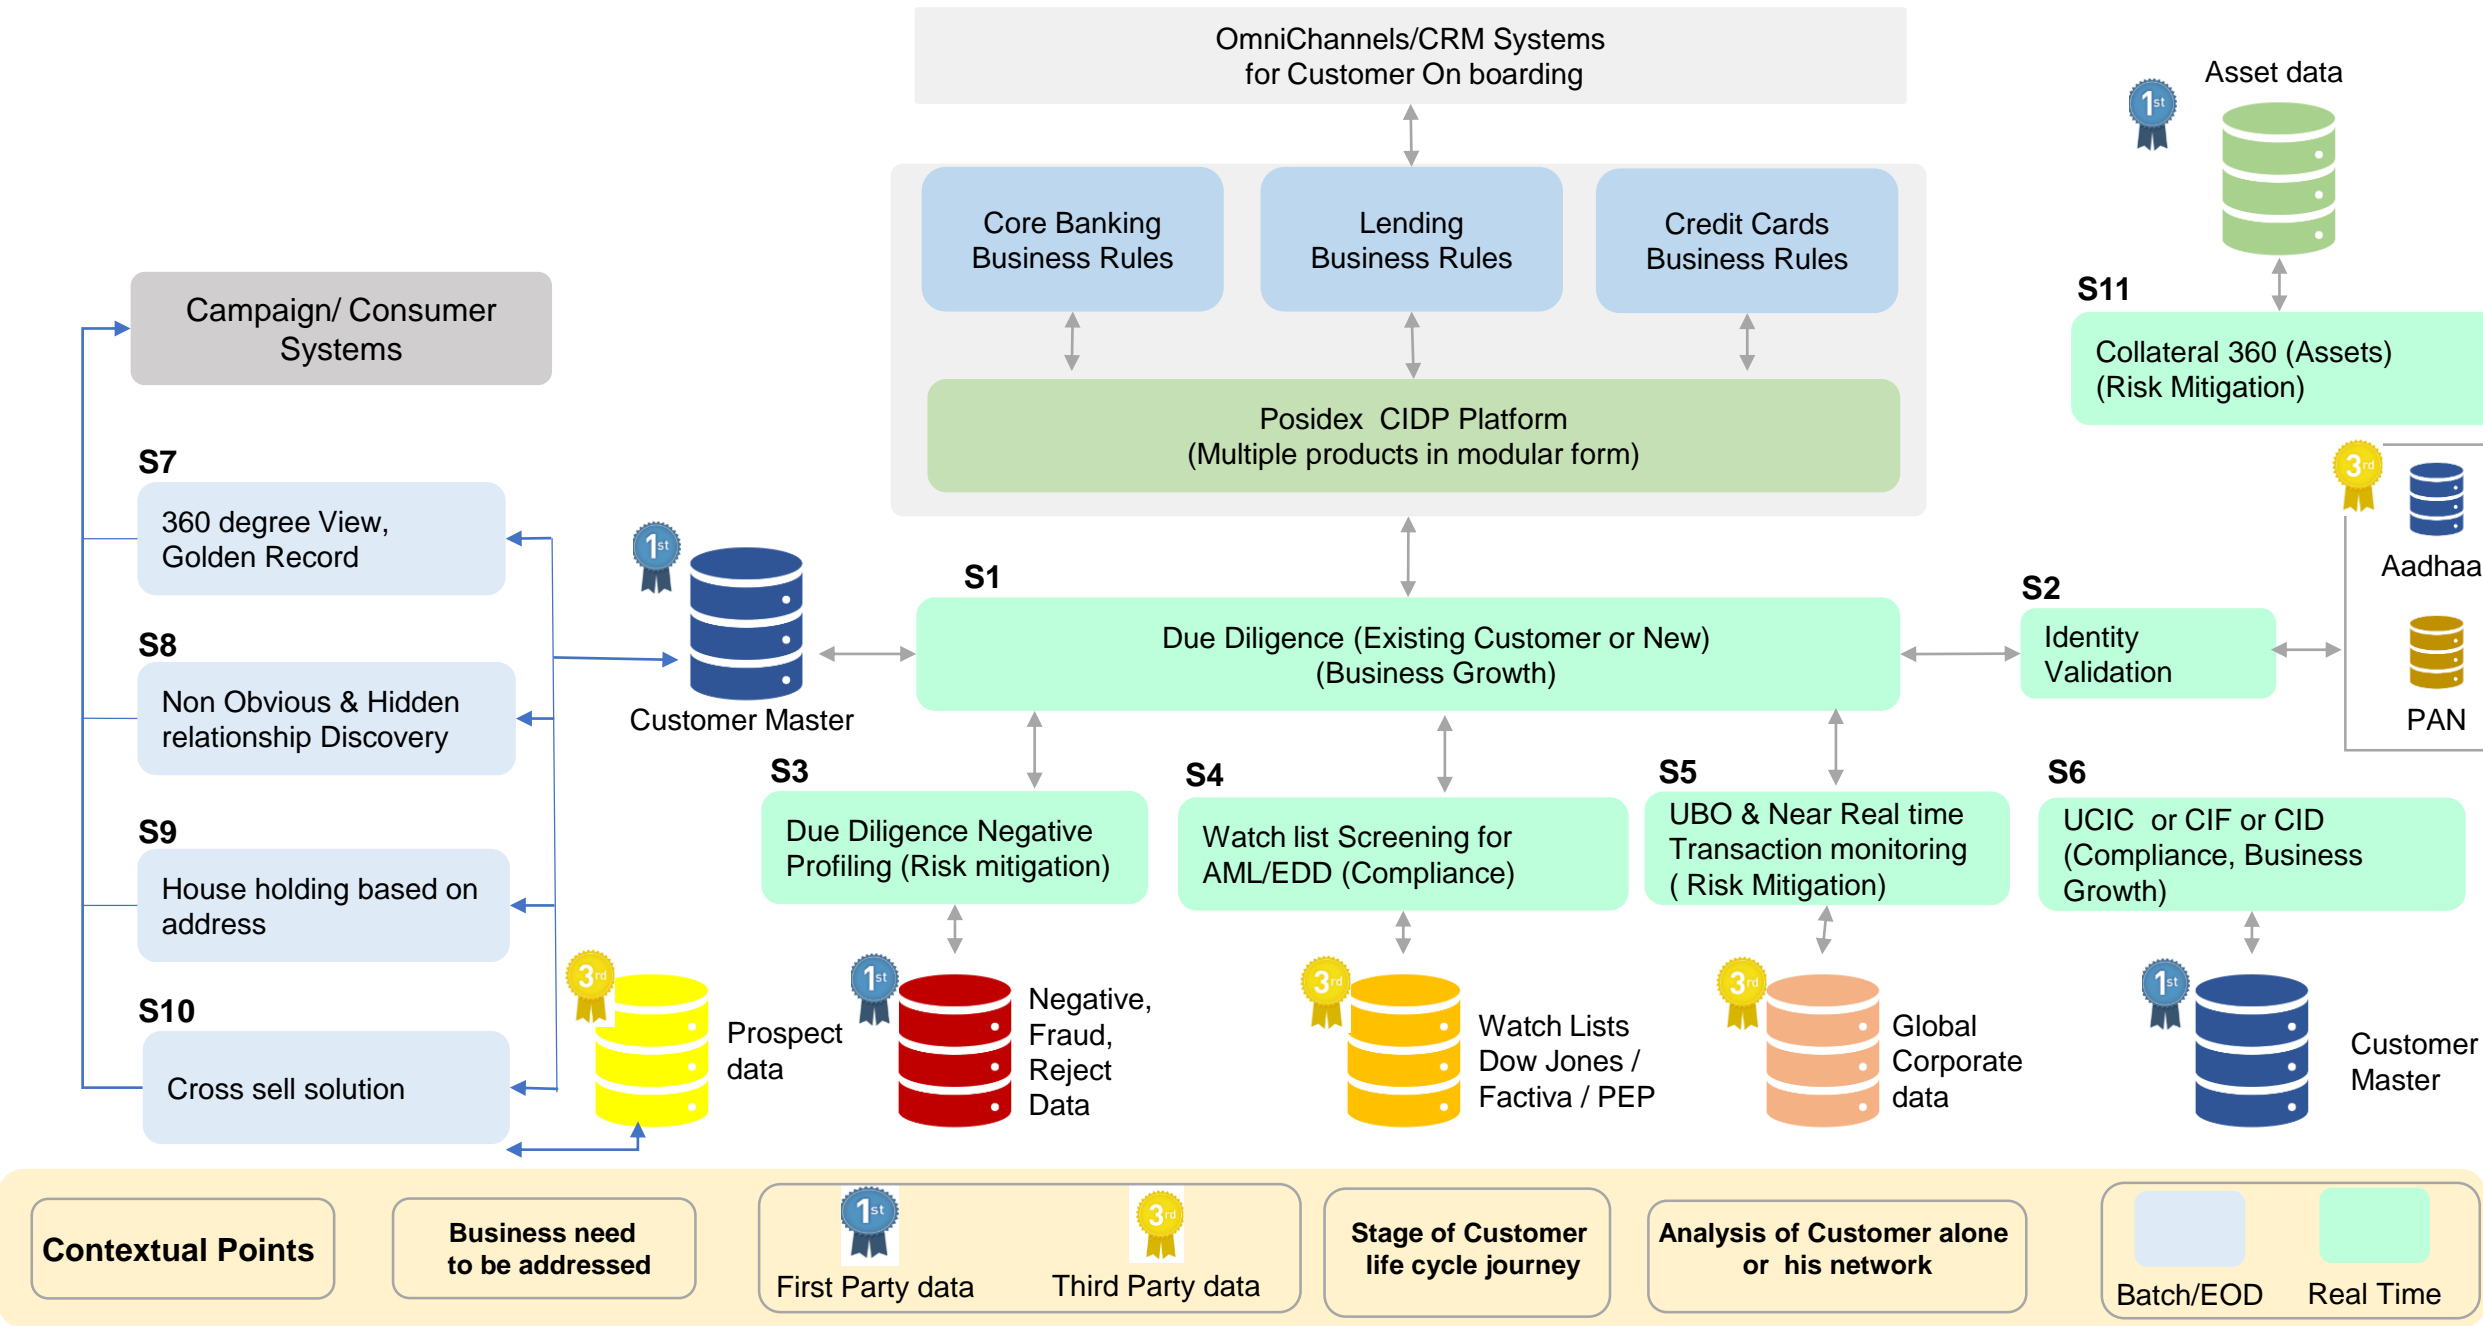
OmniChannels/CRM Systems for Customer On boarding

Asset data

1st

Core Banking Business Rules

Lending Business Rules

Credit Cards Business Rules

S11

Collateral 360 (Assets) (Risk Mitigation)

Campaign/ Consumer Systems

Posidex CIDP Platform (Multiple products in modular form)

3rd

Aadhaa

S7

360 degree View, Golden Record

1st

S1

S2

Due Diligence (Existing Customer or New) (Business Growth)

Identity Validation

S8

Non Obvious & Hidden relationship Discovery

Customer Master

PAN

S3

S4

S5

S6

Due Diligence Negative Profiling (Risk mitigation)

Watch list Screening for AML/EDD (Compliance)

UBO & Near Real time Transaction monitoring ( Risk Mitigation)

UCIC or CIF or CID (Compliance, Business Growth)

S9

House holding based on address

3rd

1st

3rd

3rd

1st

S10

Prospect data

Negative, Fraud, Reject Data

Watch Lists Dow Jones / Factiva / PEP

Global Corporate data

Customer Master

Cross sell solution

Contextual Points

Business need to be addressed

1st

3rd

First Party data

Third Party data

Stage of Customer life cycle journey

Analysis of Customer alone or his network

Batch/EOD

Real Time